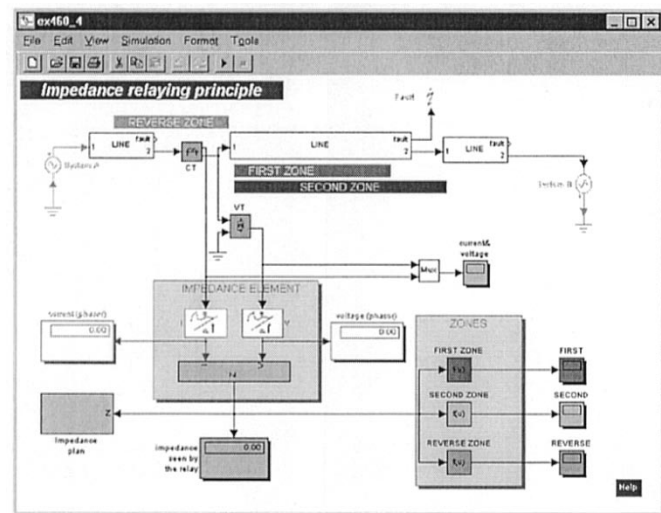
ex460_4

File Edit View Simulation Format Tools

Impedance relaying principle

REVERSE ZONE

fault

LINE

fault

LINE

fault

LINE

System A

CT

FIRST ZONE

SECOND ZONE

System B

VT

current& voltage

Mux

IMPEDANCE ELEMENT

current (phasor)

0.00

voltage (phasor)

0.00

ZONES

FIRST ZONE

f(u)

FIRST

SECOND ZONE

f(u)

SECOND

Z

Impedance plan

impedance seen by the relay

0.00

REVERSE ZONE

f(u)

REVERSE

Help